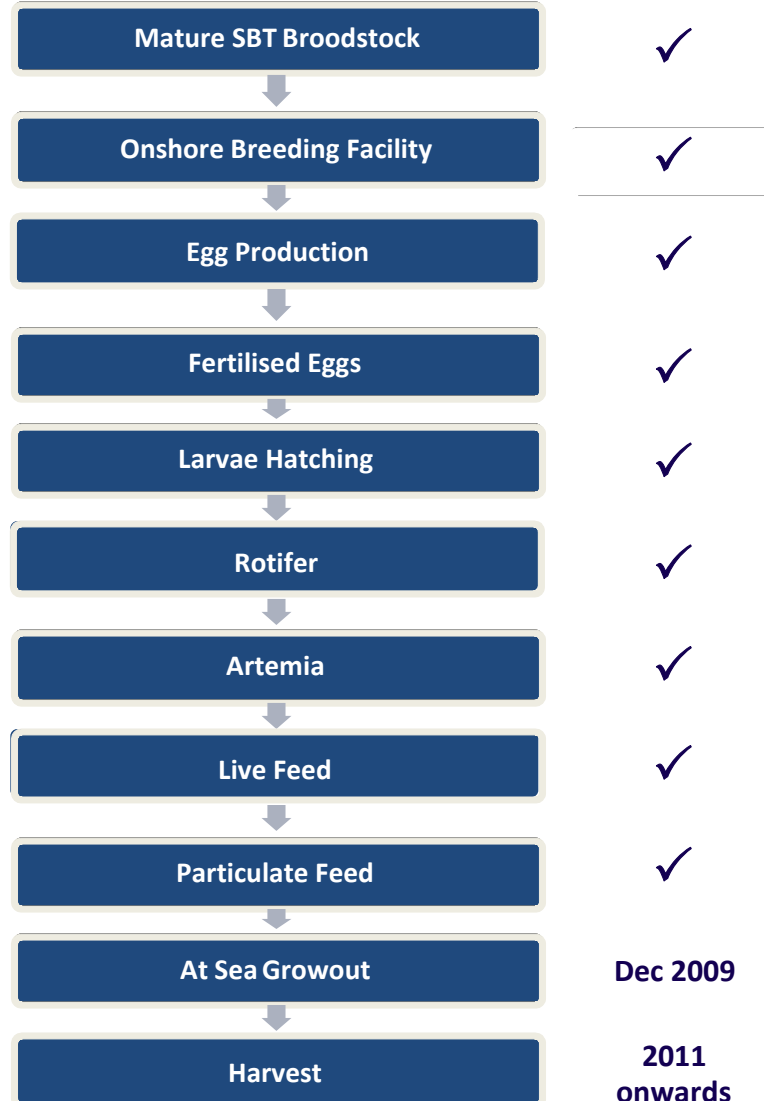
Mature SBT Broodstock ✓

Onshore Breeding Facility ✓

Egg Production ✓

Fertilised Eggs ✓

Larvae Hatching ✓

Rotifer ✓

Artemia ✓

Live Feed ✓

Particulate Feed ✓

At Sea Growout Dec 2009

Harvest 2011 onwards